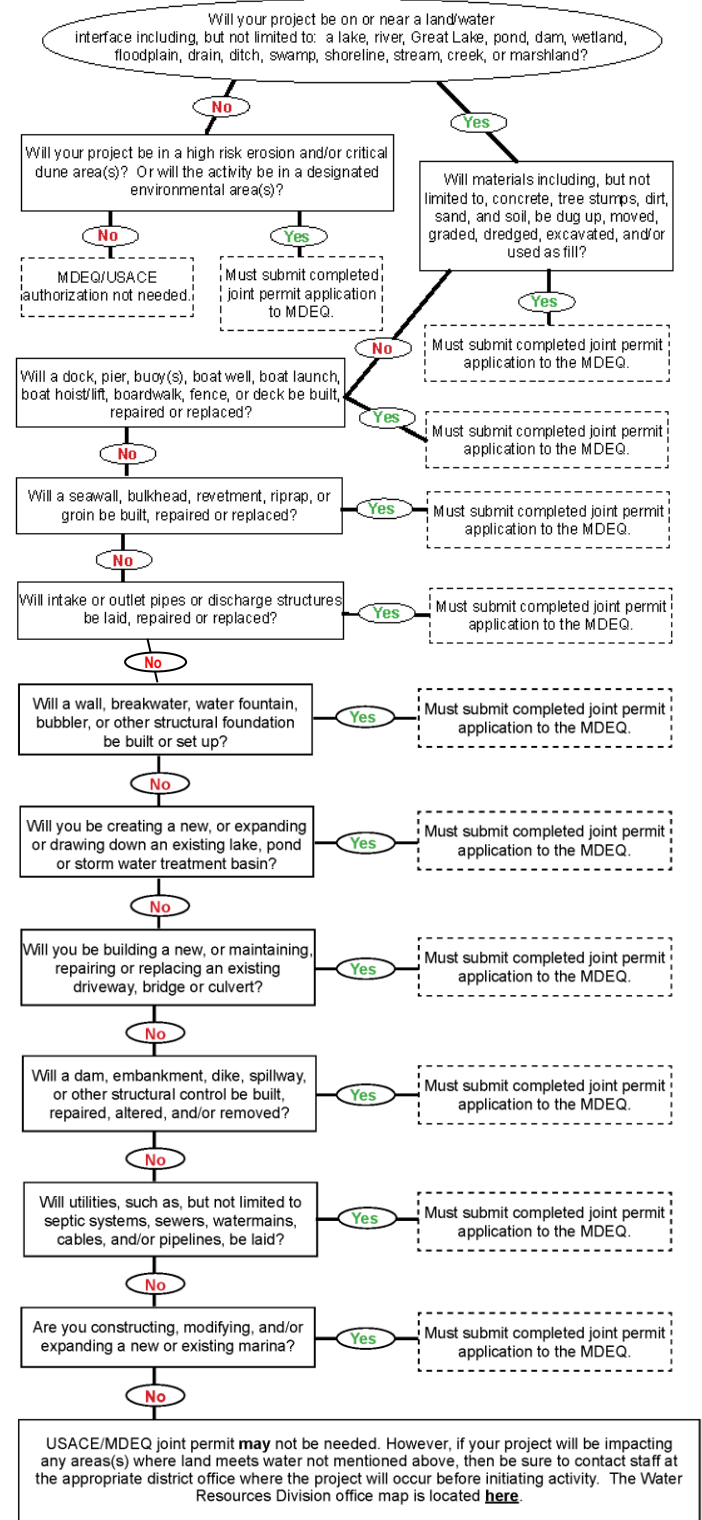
Will your project be on or near a land/water interface including, but not limited to: a lake, river, Great Lake, pond, dam, wetland, floodplain, drain, ditch, swamp, shoreline, stream, creek, or marshland?

No

Yes

Will your project be in a high risk erosion and/or critical dune area(s)? Or will the activity be in a designated environmental area(s)?

Will materials including, but not limited to, concrete, tree stumps, dirt, sand, and soil, be dug up, moved, graded, dredged, excavated, and/or used as fill?

No

Yes

MDEQ/USACE authorization not needed.

Must submit completed joint permit application to MDEQ.

Yes

Must submit completed joint permit application to the MDEQ.

No

Will a dock, pier, buoy(s), boat well, boat launch, boat hoist/lift, boardwalk, fence, or deck be built, repaired or replaced?

Yes

Must submit completed joint permit application to the MDEQ.

No

Will a seawall, bulkhead, revetment, riprap, or groin be built, repaired or replaced?

Yes

Must submit completed joint permit application to the MDEQ.

No

Will intake or outlet pipes or discharge structures be laid, repaired or replaced?

Yes

Must submit completed joint permit application to the MDEQ.

No

Will a wall, breakwater, water fountain, bubbler, or other structural foundation be built or set up?

Yes

Must submit completed joint permit application to the MDEQ.

No

Will you be creating a new, or expanding or drawing down an existing lake, pond or storm water treatment basin?

Yes

Must submit completed joint permit application to the MDEQ.

No

Will you be building a new, or maintaining, repairing or replacing an existing driveway, bridge or culvert?

Yes

Must submit completed joint permit application to the MDEQ.

No

Will a dam, embankment, dike, spillway, or other structural control be built, repaired, altered, and/or removed?

Yes

Must submit completed joint permit application to the MDEQ.

No

Will utilities, such as, but not limited to septic systems, sewers, watermains, cables, and/or pipelines, be laid?

Yes

Must submit completed joint permit application to the MDEQ.

No

Are you constructing, modifying, and/or expanding a new or existing marina?

Yes

Must submit completed joint permit application to the MDEQ.

No

USACE/MDEQ joint permit **may** not be needed. However, if your project will be impacting any areas(s) where land meets water not mentioned above, then be sure to contact staff at the appropriate district office where the project will occur before initiating activity. The Water Resources Division office map is located **here**.